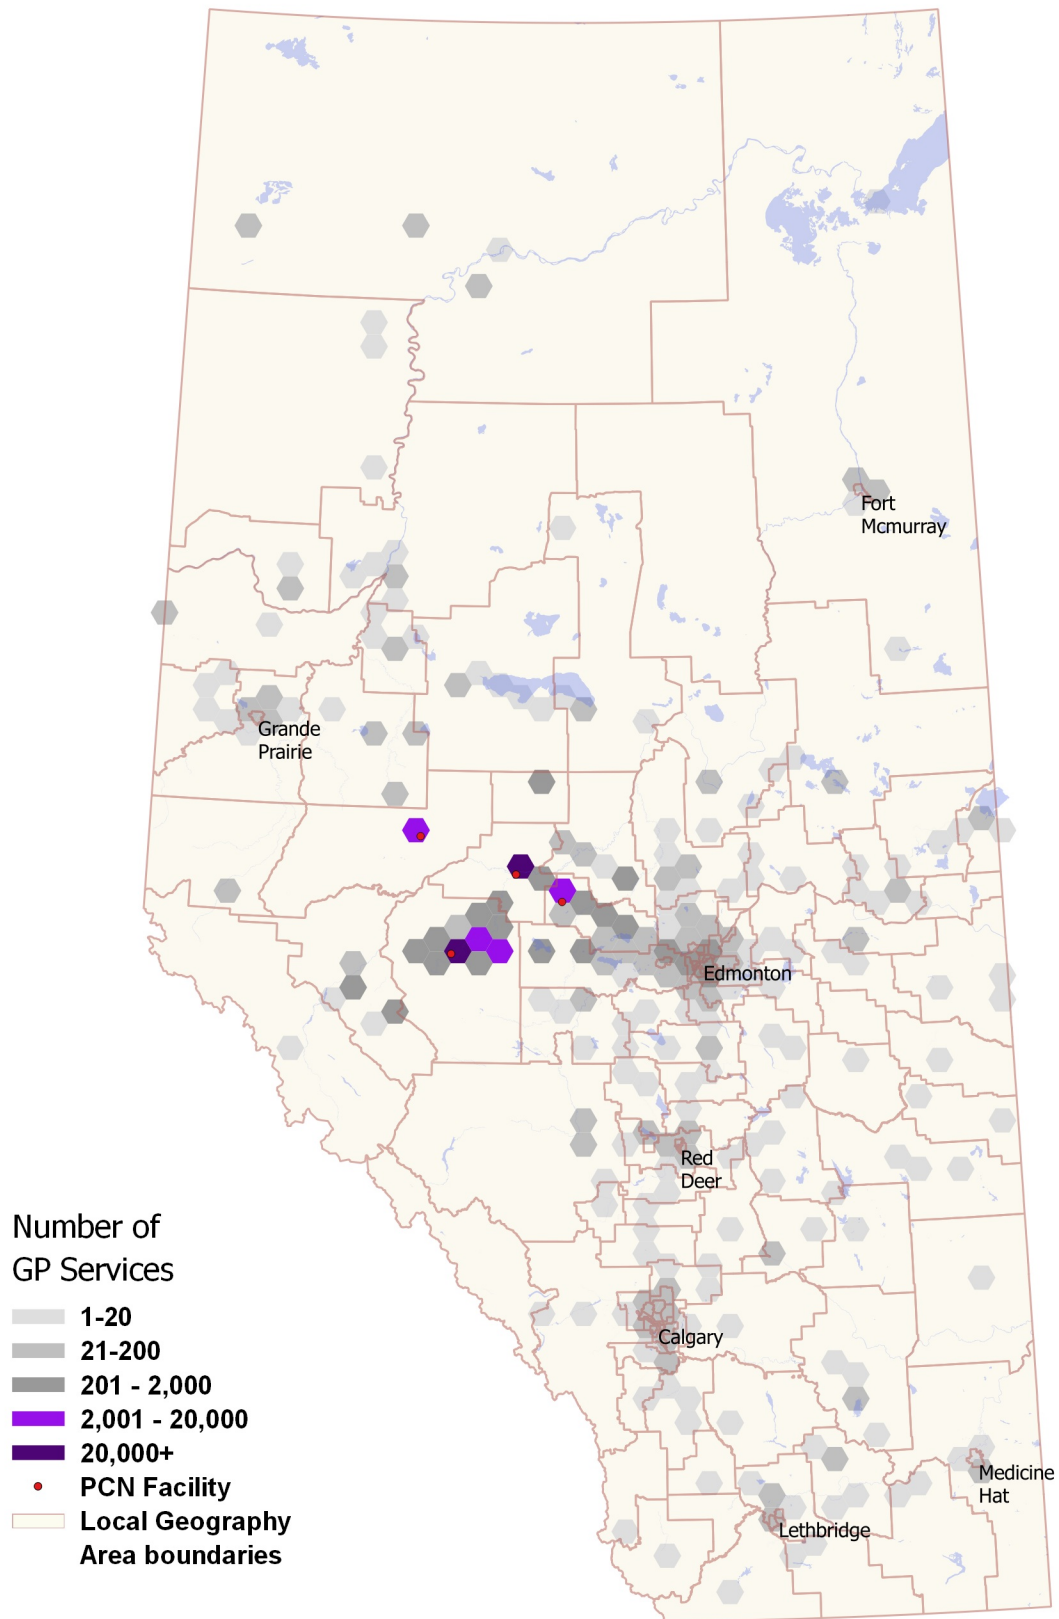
Fort Mcmurray

Grande Prairie

Edmonton

Red Deer

Calgary

Medicine Hat

Lethbridge

Number of GP Services

1-20

21-200

201 - 2,000

2,001 - 20,000

20,000+

PCN Facility

Local Geography Area boundaries